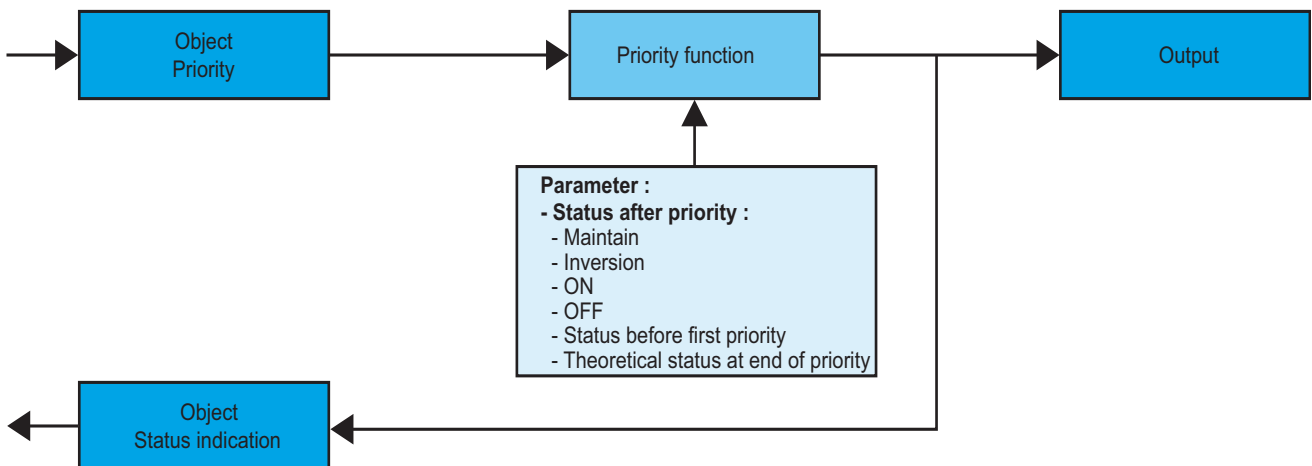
Object
Priority

Priority function

Output

Parameter :
- Status after priority :
- Maintain
- Inversion
- ON
- OFF
- Status before first priority
- Theoretical status at end of priority

Object
Status indication